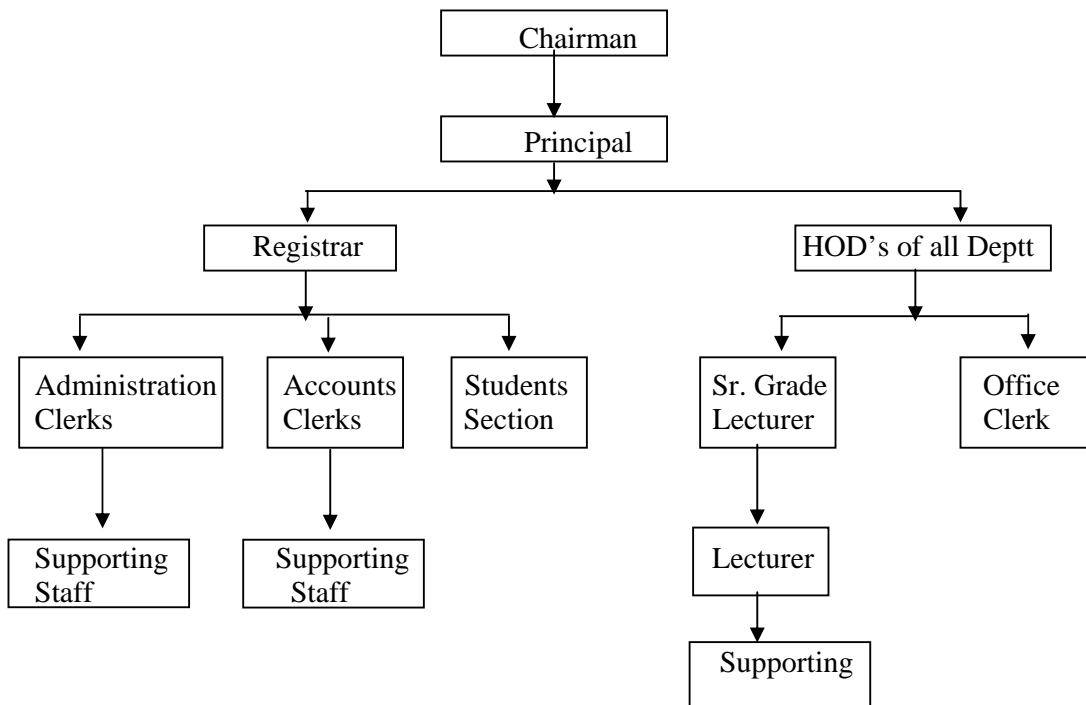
Chairman

Principal

Registrar

HOD's of all Deptt

Administration Clerks

Accounts Clerks

Students Section

Sr. Grade Lecturer

Office Clerk

Supporting Staff

Supporting Staff

Lecturer

Supporting